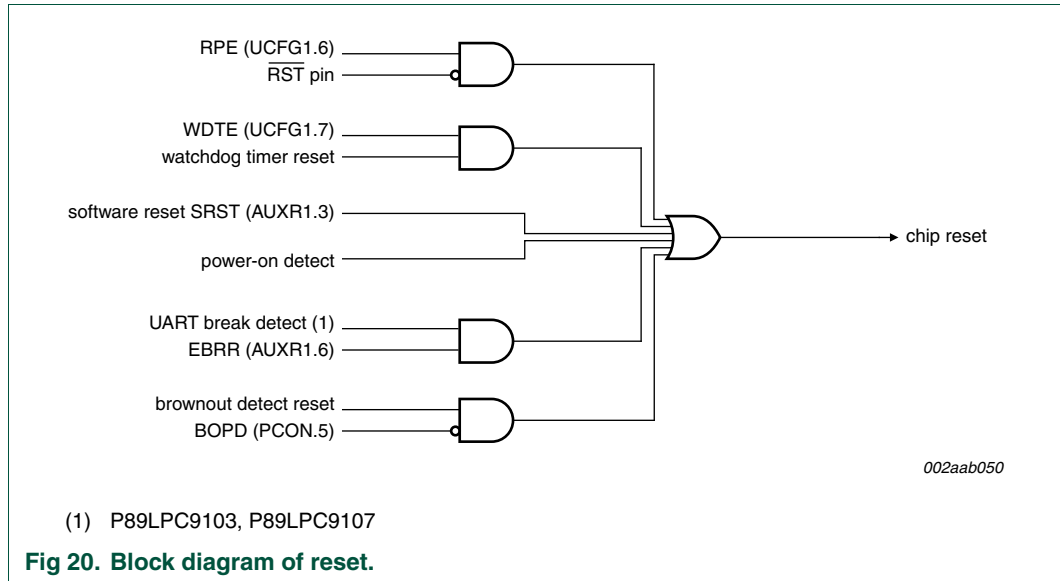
RPE (UCFG1.6)
$\overline{\text{RST}}$ pin

WDTE (UCFG1.7)
watchdog timer reset

software reset SRST (AUXR1.3)

power-on detect

chip reset

UART break detect (1)
EBRR (AUXR1.6)

brownout detect reset
BOPD (PCON.5)

002aab050

(1) P89LPC9103, P89LPC9107

Fig 20. Block diagram of reset.